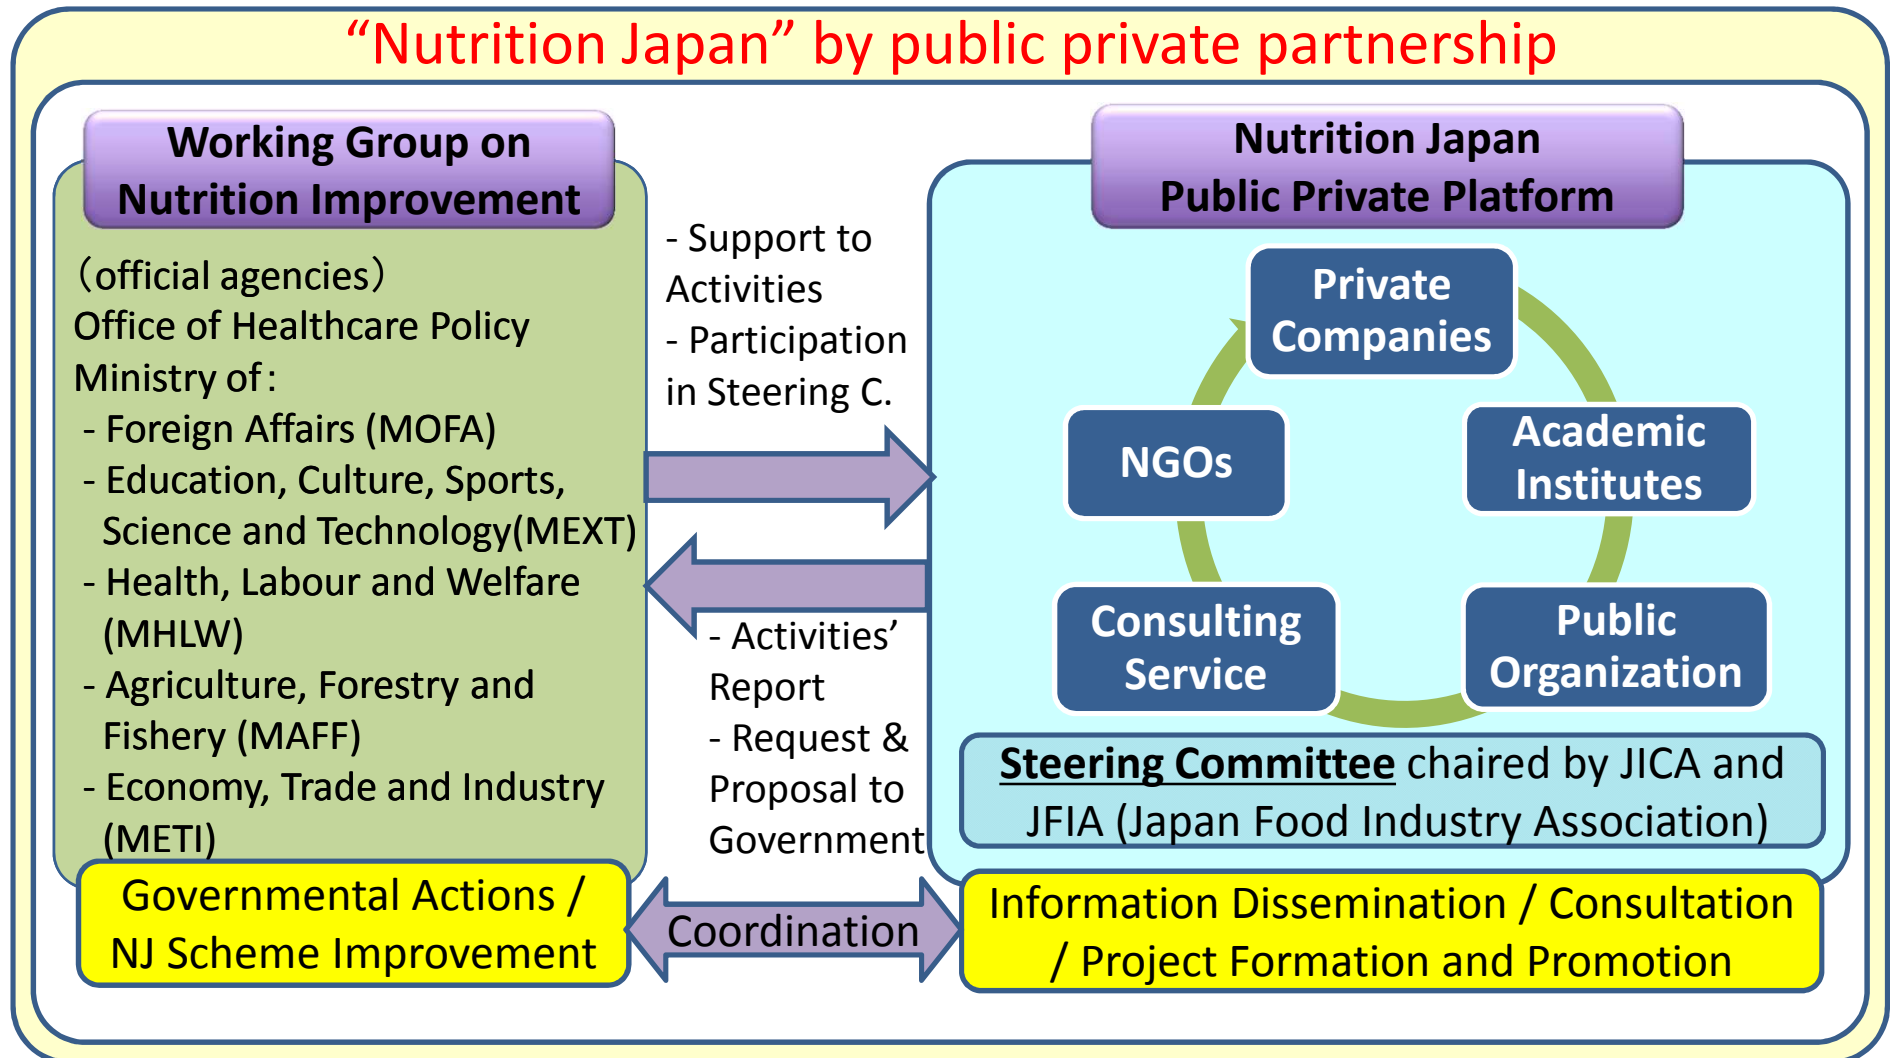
“Nutrition Japan” by public private partnership

Working Group on Nutrition Improvement

（official agencies）
Office of Healthcare Policy
Ministry of :
- Foreign Affairs (MOFA)
- Education, Culture, Sports, Science and Technology(MEXT)
- Health, Labour and Welfare (MHLW)
- Agriculture, Forestry and Fishery (MAFF)
- Economy, Trade and Industry (METI)

- Support to Activities
- Participation in Steering C.

- Activities’ Report
- Request & Proposal to Government

Nutrition Japan Public Private Platform

Private Companies

NGOs

Academic Institutes

Consulting Service

Public Organization

Steering Committee chaired by JICA and JFIA (Japan Food Industry Association)

Governmental Actions / NJ Scheme Improvement

Coordination

Information Dissemination / Consultation / Project Formation and Promotion